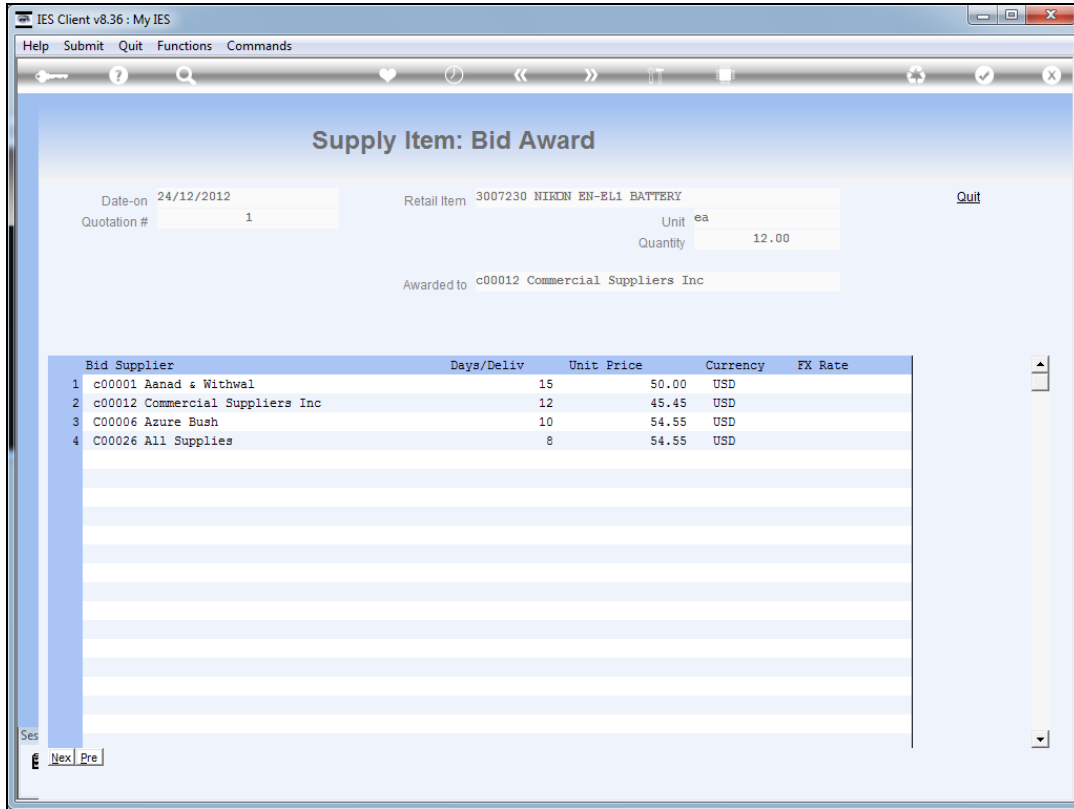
IES Client v8.36 : My IES

Help Submit Quit Functions Commands

Supply Item: Bid Award

Date-on 24/12/2012
Quotation # 1

Retail Item 3007230 NIKON EN-EL1 BATTERY
Unit ea
Quantity 12.00

Awarded to c00012 Commercial Suppliers Inc

Quit

| | Bid Supplier | Days/Deliv | Unit Price | Currency | FX Rate |
|---|---|---|---|---|---|
| 1 | c00001 Aanad & Withwal | 15 | 50.00 | USD | |
| 2 | c00012 Commercial Suppliers Inc | 12 | 45.45 | USD | |
| 3 | C00006 Azure Bush | 10 | 54.55 | USD | |
| 4 | C00026 All Supplies | 8 | 54.55 | USD | |

Ses

Nex Pre